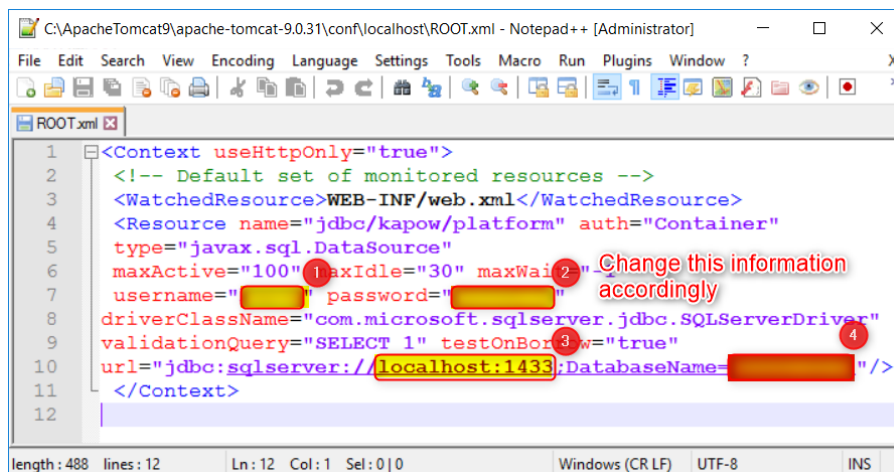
C:\ApacheTomcat9\apache-tomcat-9.0.31\conf\localhost\ROOT.xml - Notepad++ [Administrator]

File Edit Search View Encoding Language Settings Tools Macro Run Plugins Window ?

ROOT.xml

1 <Context useHttpOnly="true">
2 <!-- Default set of monitored resources -->
3 <WatchedResource>WEB-INF/web.xml</WatchedResource>
4 <Resource name="jdbc/kapow/platform" auth="Container"
5 type="javax.sql.DataSource"
6 maxActive="100" maxIdle="30" maxWait="-1"
7 username="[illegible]" password="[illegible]"
8 driverClassName="com.microsoft.sqlserver.jdbc.SQLServerDriver"
9 validationQuery="SELECT 1" testOnBorrow="true"
10 url="jdbc:sqlserver://localhost:1433;DatabaseName=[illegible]"/>
11 </Context>
12

1 2 3 4

Change this information accordingly

length : 488 lines : 12 Ln : 12 Col : 1 Sel : 0 | 0 Windows (CR LF) UTF-8 INS